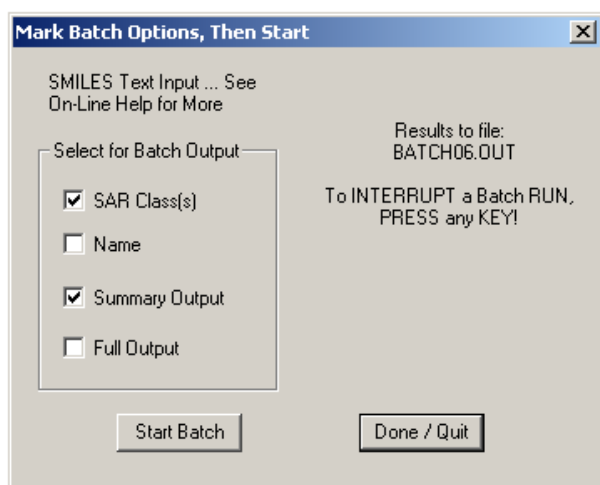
Mark Batch Options, Then Start

SMILES Text Input ... See On-Line Help for More

Select for Batch Output

SAR Class(s)

Name

Summary Output

Full Output

Results to file: BATCH06.OUT

To INTERRUPT a Batch RUN, PRESS any KEY!

Start Batch

Done / Quit